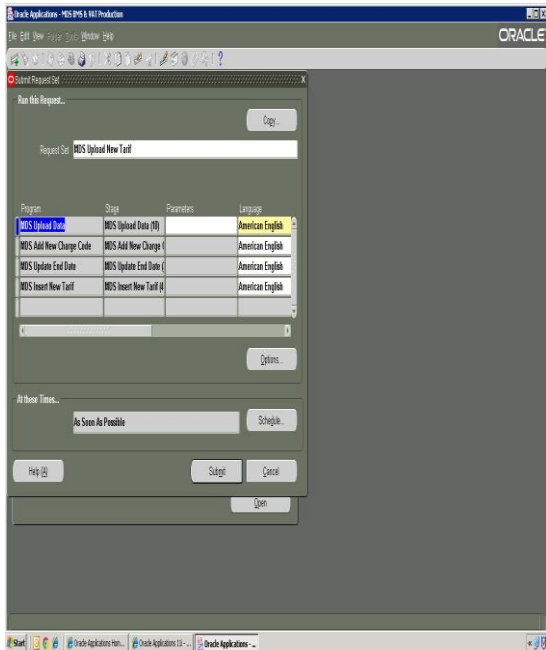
Oracle Applications - MDS IMS & VAT Production

File Edit View Folder Tools Window Help

ORACLE

Submit Request Set

Run this Request...

Copy...

Request Set MDS Upload New Tarif

| Program | Stage | Parameters | Language |
|---|---|---|---|
| MDS Upload Data | MDS Upload Data (10) | | American English |
| MDS Add New Charge Code | MDS Add New Charge ( | | American English |
| MDS Update End Date | MDS Update End Date ( | | American English |
| MDS Insert New Tarif | MDS Insert New Tarif (4 | | American English |

Options...

At these Times...

As Soon As Possible

Schedule...

Help (A)

Submit

Cancel

Open

Start

Oracle Applications Hom...

Oracle Applications 11i - ...

Oracle Applications - ...